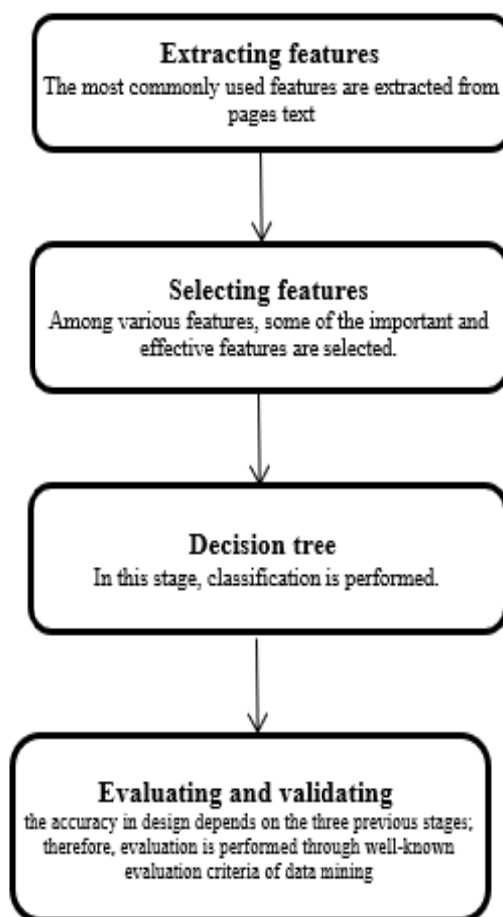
Extracting features
The most commonly used features are extracted from pages text

Selecting features
Among various features, some of the important and effective features are selected.

Decision tree
In this stage, classification is performed.

Evaluating and validating
the accuracy in design depends on the three previous stages; therefore, evaluation is performed through well-known evaluation criteria of data mining